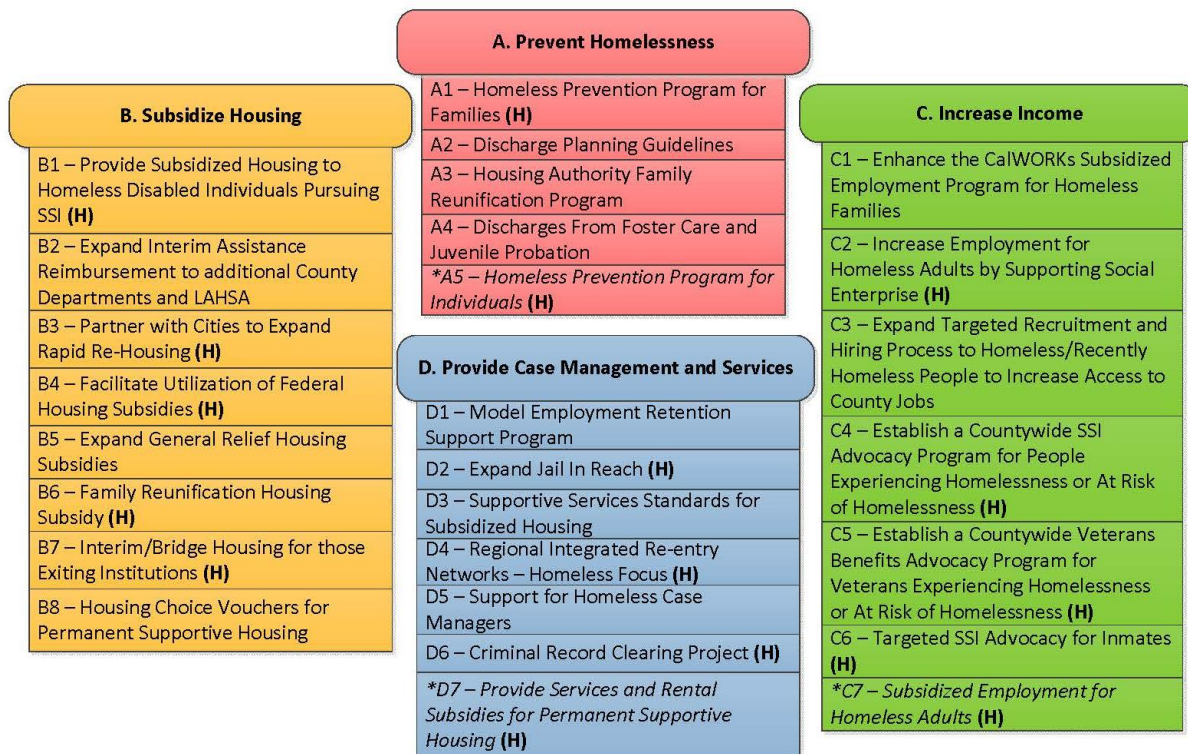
A. Prevent Homelessness

A1 – Homeless Prevention Program for Families **(H)**

A2 – Discharge Planning Guidelines

A3 – Housing Authority Family Reunification Program

A4 – Discharges From Foster Care and Juvenile Probation

*\*A5 – Homeless Prevention Program for Individuals* **(H)**

B. Subsidize Housing

B1 – Provide Subsidized Housing to Homeless Disabled Individuals Pursuing SSI **(H)**

B2 – Expand Interim Assistance Reimbursement to additional County Departments and LAHSA

B3 – Partner with Cities to Expand Rapid Re-Housing **(H)**

B4 – Facilitate Utilization of Federal Housing Subsidies **(H)**

B5 – Expand General Relief Housing Subsidies

B6 – Family Reunification Housing Subsidy **(H)**

B7 – Interim/Bridge Housing for those Exiting Institutions **(H)**

B8 – Housing Choice Vouchers for Permanent Supportive Housing

D. Provide Case Management and Services

D1 – Model Employment Retention Support Program

D2 – Expand Jail In Reach **(H)**

D3 – Supportive Services Standards for Subsidized Housing

D4 – Regional Integrated Re-entry Networks – Homeless Focus **(H)**

D5 – Support for Homeless Case Managers

D6 – Criminal Record Clearing Project **(H)**

*\*D7 – Provide Services and Rental Subsidies for Permanent Supportive Housing* **(H)**

C. Increase Income

C1 – Enhance the CalWORKs Subsidized Employment Program for Homeless Families

C2 – Increase Employment for Homeless Adults by Supporting Social Enterprise **(H)**

C3 – Expand Targeted Recruitment and Hiring Process to Homeless/Recently Homeless People to Increase Access to County Jobs

C4 – Establish a Countywide SSI Advocacy Program for People Experiencing Homelessness or At Risk of Homelessness **(H)**

C5 – Establish a Countywide Veterans Benefits Advocacy Program for Veterans Experiencing Homelessness or At Risk of Homelessness **(H)**

C6 – Targeted SSI Advocacy for Inmates **(H)**

*\*C7 – Subsidized Employment for Homeless Adults* **(H)**